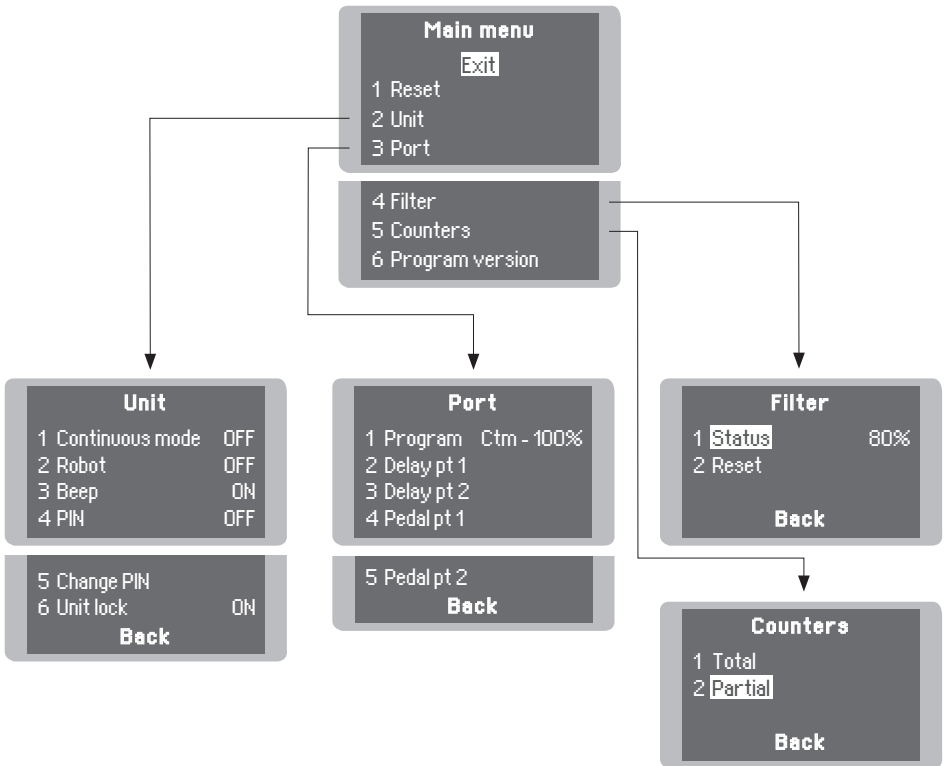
Main menu
Exit
1 Reset
2 Unit
3 Port

4 Filter
5 Counters
6 Program version

Unit
1 Continuous mode OFF
2 Robot OFF
3 Beep ON
4 PIN OFF

5 Change PIN
6 Unit lock ON
Back

Port
1 Program Ctm - 100%
2 Delay pt 1
3 Delay pt 2
4 Pedal pt 1

5 Pedal pt 2
Back

Filter
1 Status 80%
2 Reset
Back

Counters
1 Total
2 Partial
Back